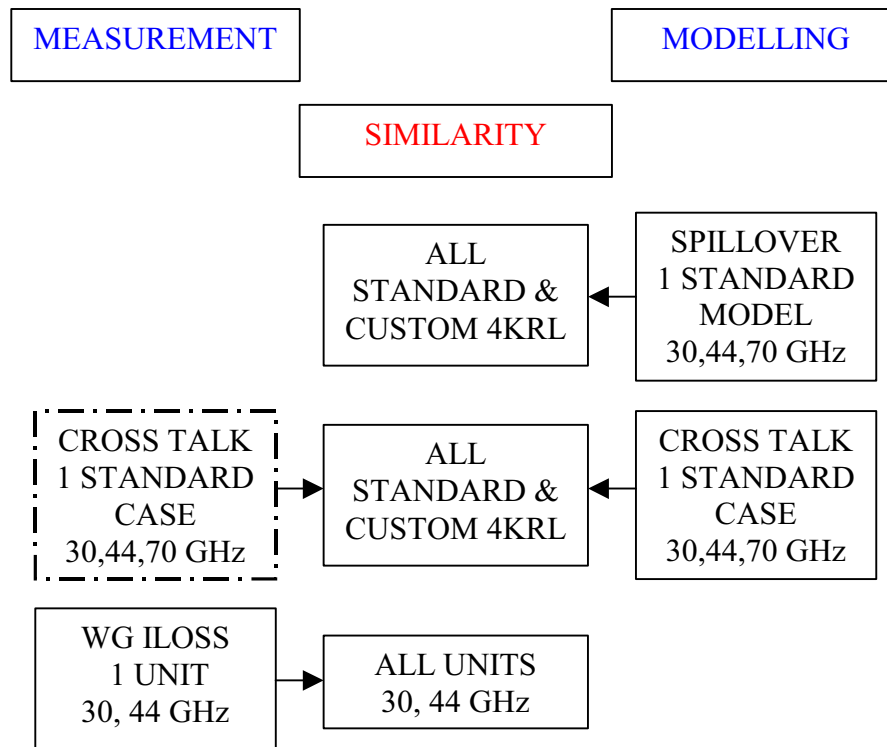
MEASUREMENT

SIMILARITY

MODELLING

ALL STANDARD & CUSTOM 4KRL

SPILLOVER 1 STANDARD MODEL 30,44,70 GHz

CROSS TALK 1 STANDARD CASE 30,44,70 GHz

ALL STANDARD & CUSTOM 4KRL

CROSS TALK 1 STANDARD CASE 30,44,70 GHz

WG ILOSS 1 UNIT 30, 44 GHz

ALL UNITS 30, 44 GHz